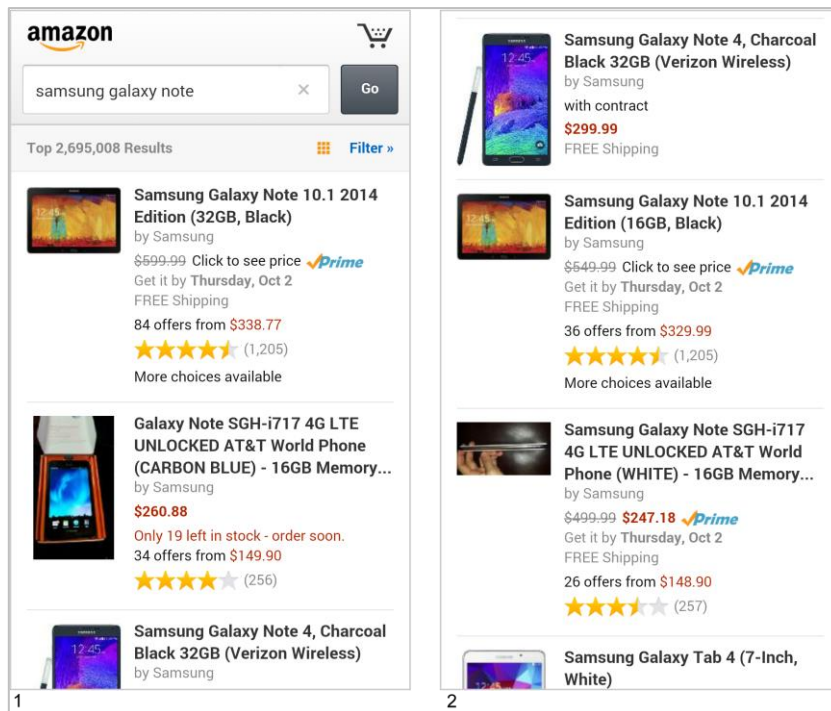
amazon

samsung galaxy note

Go

Top 2,695,008 Results

Filter »

Samsung Galaxy Note 10.1 2014 Edition (32GB, Black)
by Samsung
$599.99 Click to see price Prime
Get it by Thursday, Oct 2
FREE Shipping
84 offers from $338.77
(1,205)
More choices available

Galaxy Note SGH-i717 4G LTE UNLOCKED AT&T World Phone (CARBON BLUE) - 16GB Memory...
by Samsung
$260.88
Only 19 left in stock - order soon.
34 offers from $149.90
(256)

Samsung Galaxy Note 4, Charcoal Black 32GB (Verizon Wireless)
by Samsung

1

Samsung Galaxy Note 4, Charcoal Black 32GB (Verizon Wireless)
by Samsung
with contract
$299.99
FREE Shipping

Samsung Galaxy Note 10.1 2014 Edition (16GB, Black)
by Samsung
$549.99 Click to see price Prime
Get it by Thursday, Oct 2
FREE Shipping
36 offers from $329.99
(1,205)
More choices available

Samsung Galaxy Note SGH-i717 4G LTE UNLOCKED AT&T World Phone (WHITE) - 16GB Memory...
by Samsung
$499.99 $247.18 Prime
Get it by Thursday, Oct 2
FREE Shipping
26 offers from $148.90
(257)

Samsung Galaxy Tab 4 (7-Inch, White)

2